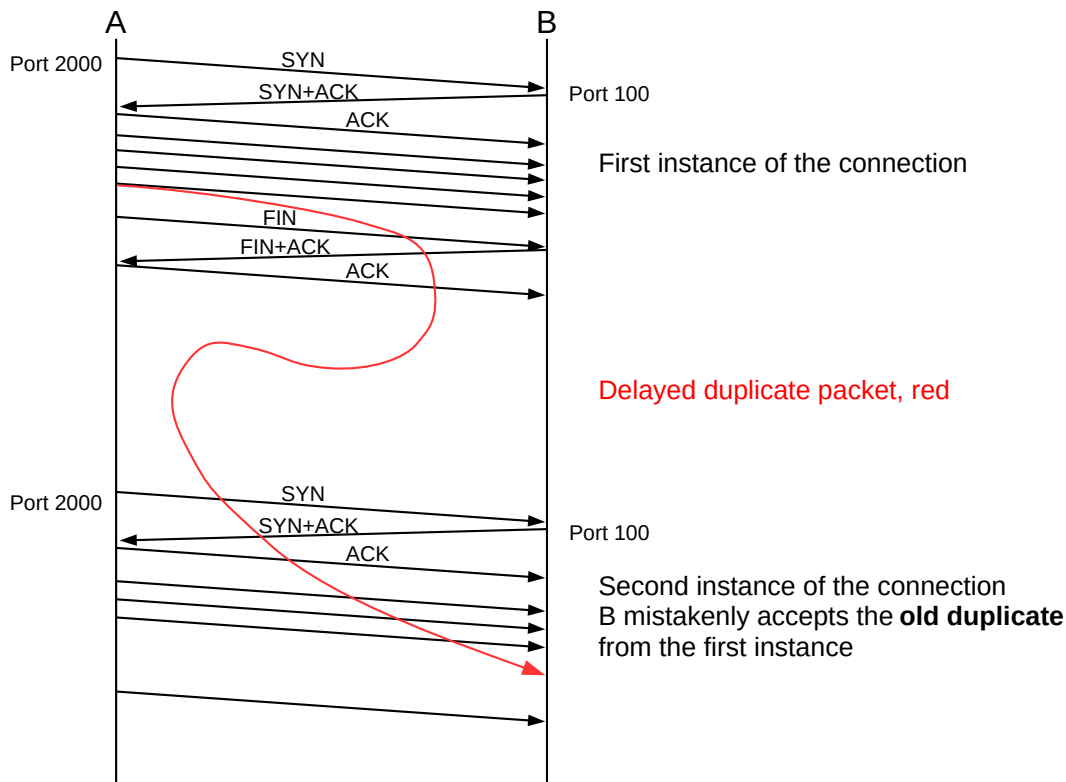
A
B

Port 2000
SYN
SYN+ACK
Port 100
ACK

First instance of the connection

FIN
FIN+ACK
ACK

Delayed duplicate packet, red

Port 2000
SYN
SYN+ACK
Port 100
ACK

Second instance of the connection
B mistakenly accepts the **old duplicate** from the first instance